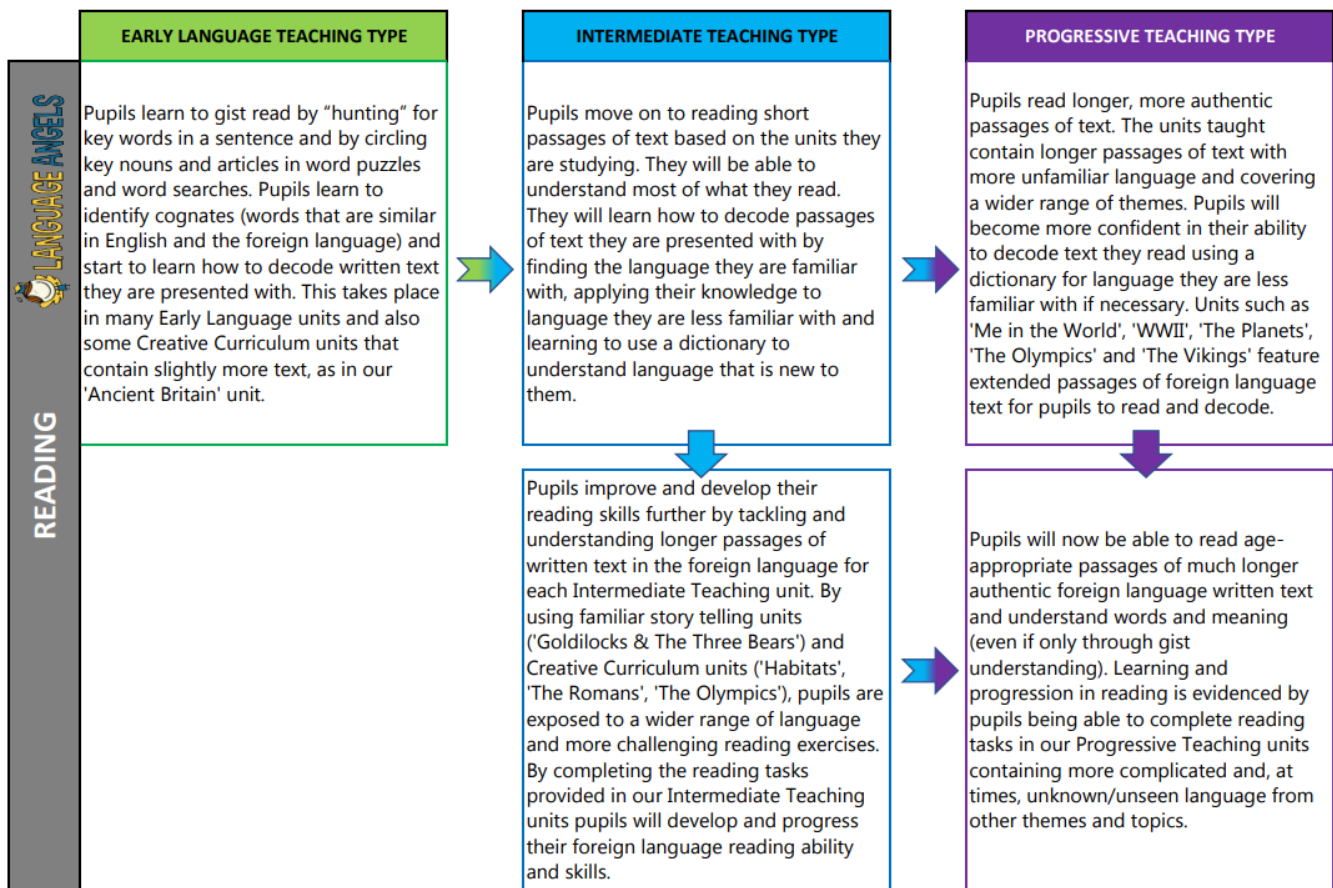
LANGUAGE ANGELS

READING

EARLY LANGUAGE TEACHING TYPE

Pupils learn to gist read by "hunting" for key words in a sentence and by circling key nouns and articles in word puzzles and word searches. Pupils learn to identify cognates (words that are similar in English and the foreign language) and start to learn how to decode written text they are presented with. This takes place in many Early Language units and also some Creative Curriculum units that contain slightly more text, as in our 'Ancient Britain' unit.

INTERMEDIATE TEACHING TYPE

Pupils move on to reading short passages of text based on the units they are studying. They will be able to understand most of what they read. They will learn how to decode passages of text they are presented with by finding the language they are familiar with, applying their knowledge to language they are less familiar with and learning to use a dictionary to understand language that is new to them.

Pupils improve and develop their reading skills further by tackling and understanding longer passages of written text in the foreign language for each Intermediate Teaching unit. By using familiar story telling units ('Goldilocks & The Three Bears') and Creative Curriculum units ('Habitats', 'The Romans', 'The Olympics'), pupils are exposed to a wider range of language and more challenging reading exercises. By completing the reading tasks provided in our Intermediate Teaching units pupils will develop and progress their foreign language reading ability and skills.

PROGRESSIVE TEACHING TYPE

Pupils read longer, more authentic passages of text. The units taught contain longer passages of text with more unfamiliar language and covering a wider range of themes. Pupils will become more confident in their ability to decode text they read using a dictionary for language they are less familiar with if necessary. Units such as 'Me in the World', 'WWII', 'The Planets', 'The Olympics' and 'The Vikings' feature extended passages of foreign language text for pupils to read and decode.

Pupils will now be able to read age-appropriate passages of much longer authentic foreign language written text and understand words and meaning (even if only through gist understanding). Learning and progression in reading is evidenced by pupils being able to complete reading tasks in our Progressive Teaching units containing more complicated and, at times, unknown/unseen language from other themes and topics.